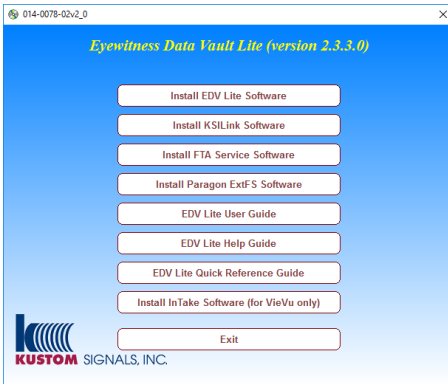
014-0078-02v2_0

Eyewitness Data Vault Lite (version 2.3.3.0)

Install EDV Lite Software

Install KSILink Software

Install FTA Service Software

Install Paragon ExtFS Software

EDV Lite User Guide

EDV Lite Help Guide

EDV Lite Quick Reference Guide

Install InTake Software (for VieVu only)

Exit

KUSTOM SIGNALS, INC.